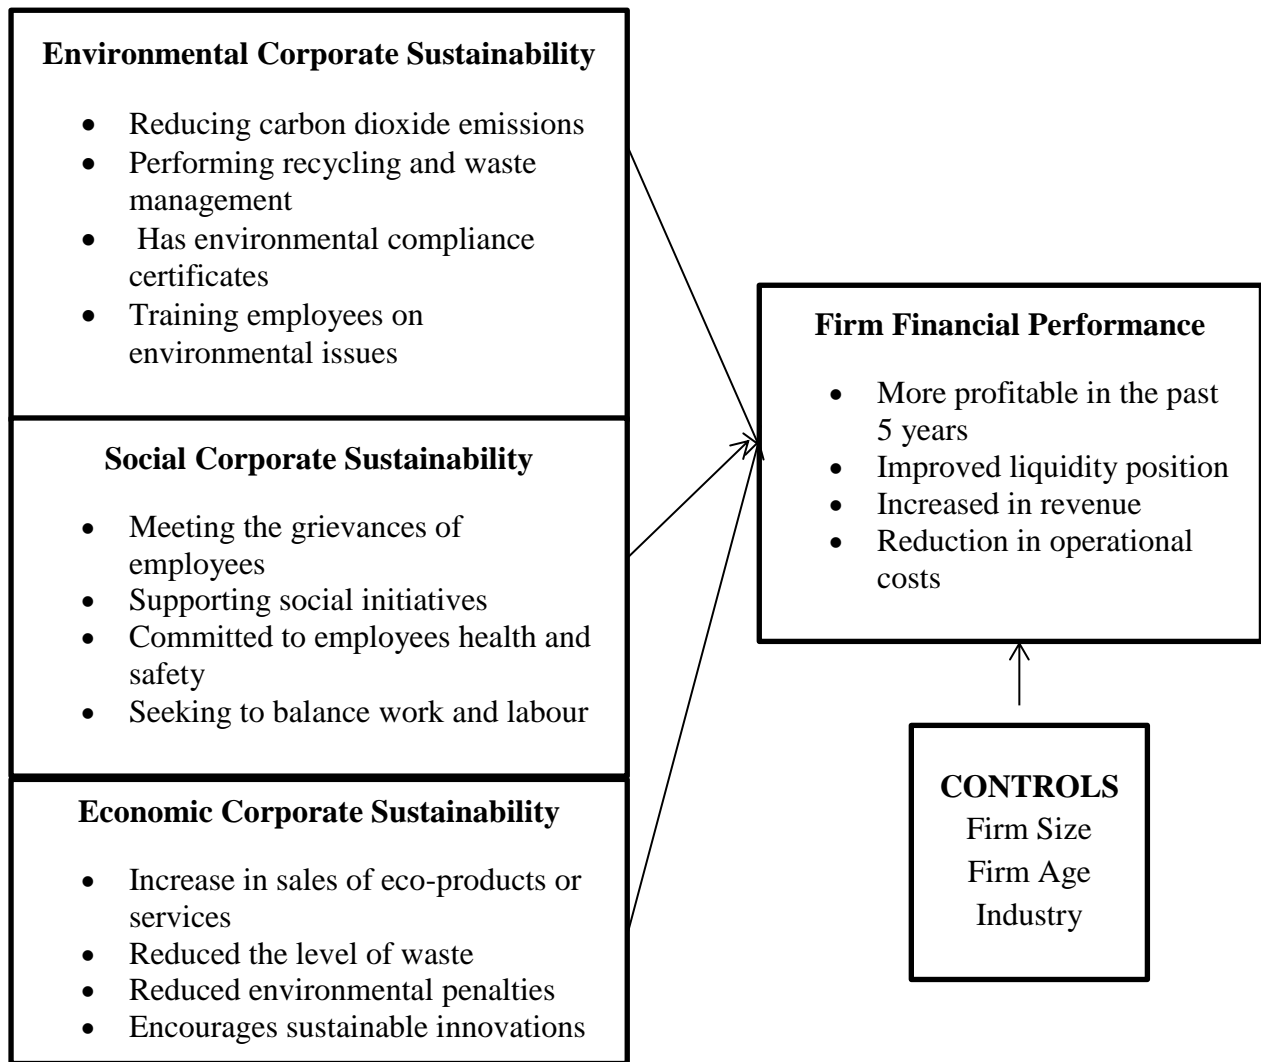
**Environmental Corporate Sustainability**

- Reducing carbon dioxide emissions
- Performing recycling and waste management
- Has environmental compliance certificates
- Training employees on environmental issues

**Social Corporate Sustainability**

- Meeting the grievances of employees
- Supporting social initiatives
- Committed to employees health and safety
- Seeking to balance work and labour

**Economic Corporate Sustainability**

- Increase in sales of eco-products or services
- Reduced the level of waste
- Reduced environmental penalties
- Encourages sustainable innovations

**Firm Financial Performance**

- More profitable in the past 5 years
- Improved liquidity position
- Increased in revenue
- Reduction in operational costs

**CONTROLS**
Firm Size
Firm Age
Industry